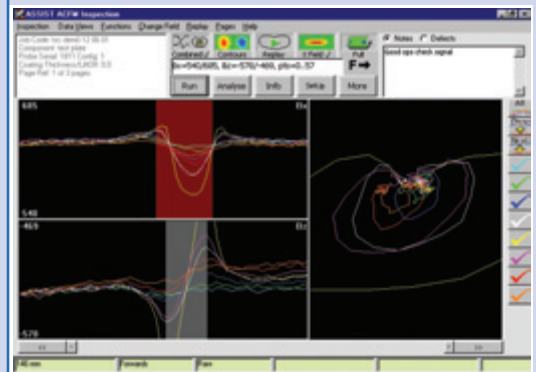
ASSIST ACFM Inspection
Inspection Data Views Functions Change Field Display Pages Help
Job Code: tsc demo 12:06:03
Component: test plate
Probe Serial: 1011 Config: 1
Coating Thickness/LKOF: 0.0
Page Ref: 1 of 3 pages
Combined Contours Replay X Field Pull F
Bx=540/685, Bz=-578/-469, pfs=0..57
Run Analyse Info Setup More
Notes Defects
Good ops check signal
685
Bx
540
-469
Bz
-578
All
<< < > >>
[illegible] Forwards Pass